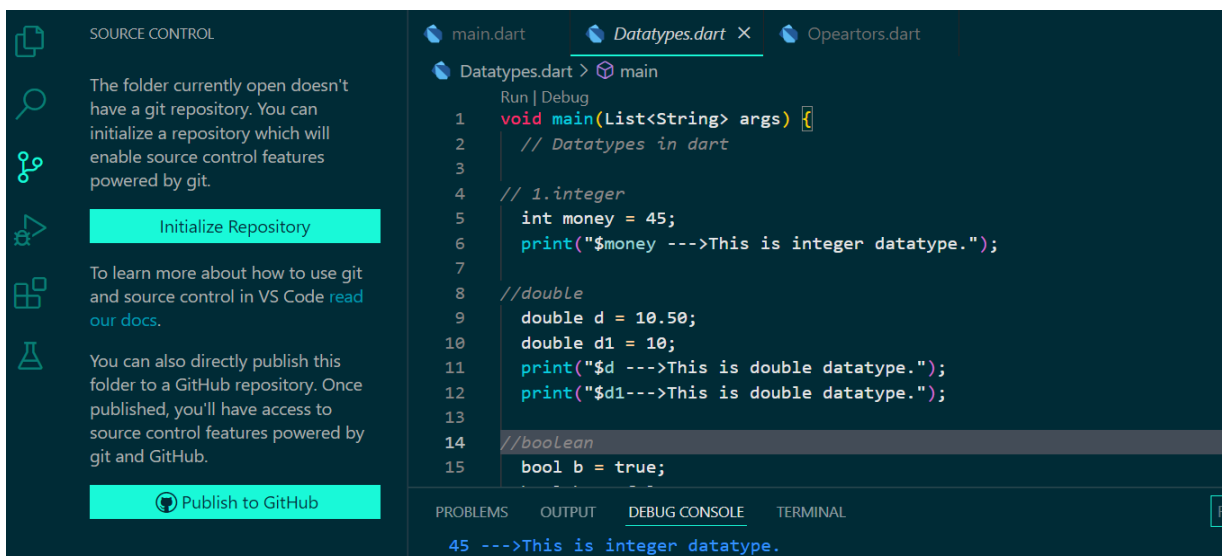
SOURCE CONTROL

The folder currently open doesn't have a git repository. You can initialize a repository which will enable source control features powered by git.

Initialize Repository

To learn more about how to use git and source control in VS Code read our docs.

You can also directly publish this folder to a GitHub repository. Once published, you'll have access to source control features powered by git and GitHub.

Publish to GitHub

main.dart | Datatypes.dart × | Opeartors.dart

Datatypes.dart > main

Run | Debug
1 void main(List<String> args) {
2   // Datatypes in dart
3
4 // 1.integer
5   int money = 45;
6   print("$money --->This is integer datatype.");
7
8 //double
9   double d = 10.50;
10  double d1 = 10;
11  print("$d --->This is double datatype.");
12  print("$d1--->This is double datatype.");
13
14 //boolean
15  bool b = true;

PROBLEMS   OUTPUT   DEBUG CONSOLE   TERMINAL

45 --->This is integer datatype.